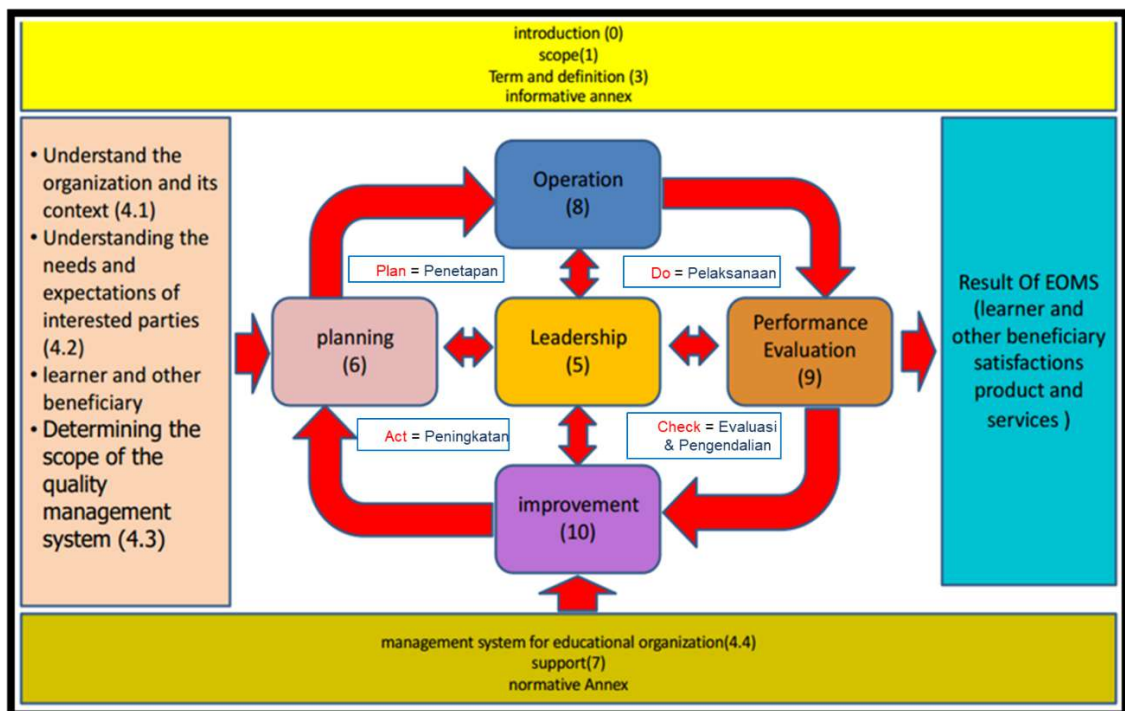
introduction (0)
scope(1)
Term and definition (3)
informative annex

• Understand the organization and its context (4.1)
• Understanding the needs and expectations of interested parties (4.2)
• learner and other beneficiary
• Determining the scope of the quality management system (4.3)

Operation
(8)

Plan = Penetapan

Do = Pelaksanaan

planning
(6)

Leadership
(5)

Performance Evaluation
(9)

Act = Peningkatan

Check = Evaluasi & Pengendalian

improvement
(10)

Result Of EOMS (learner and other beneficiary satisfactions product and services )

management system for educational organization(4.4)
support(7)
normative Annex